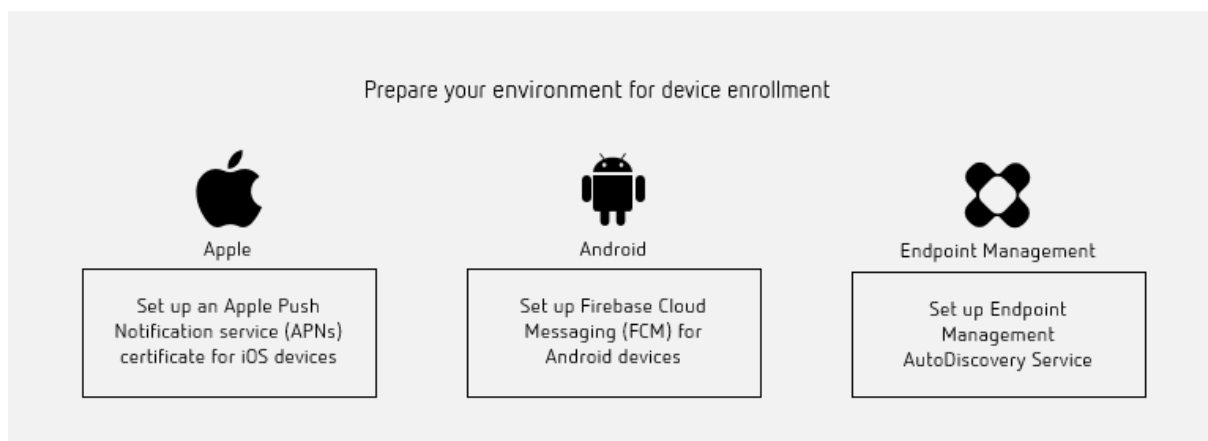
Prepare your environment for device enrollment

Apple

Set up an Apple Push Notification service (APNs) certificate for iOS devices

Android

Set up Firebase Cloud Messaging (FCM) for Android devices

Endpoint Management

Set up Endpoint Management AutoDiscovery Service